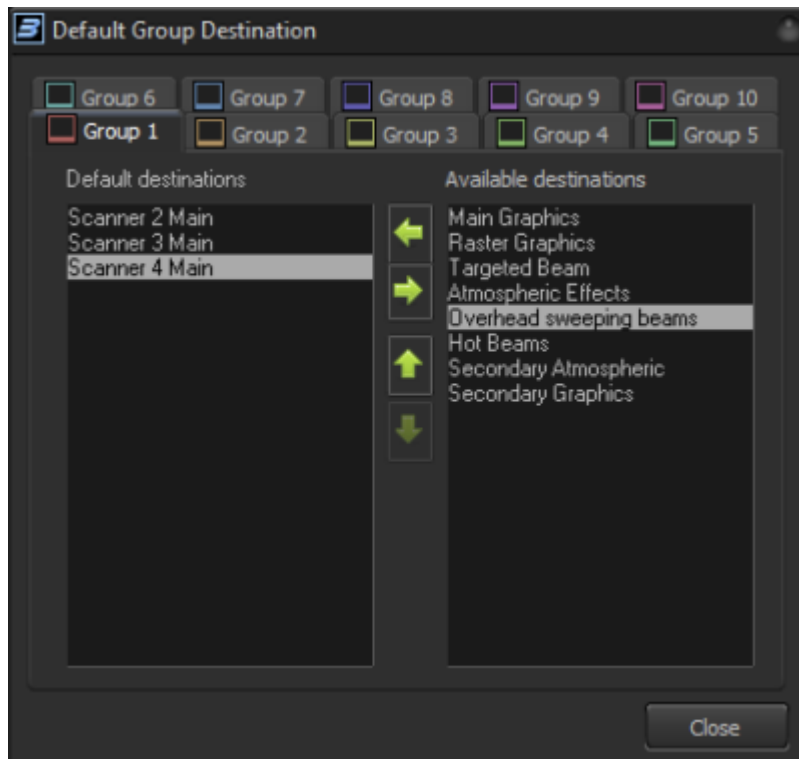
Default Group Destination

Group 6
Group 7
Group 8
Group 9
Group 10
Group 1
Group 2
Group 3
Group 4
Group 5

Default destinations

Scanner 2 Main
Scanner 3 Main
Scanner 4 Main

Available destinations

Main Graphics
Raster Graphics
Targeted Beam
Atmospheric Effects
Overhead sweeping beams
Hot Beams
Secondary Atmospheric
Secondary Graphics

Close